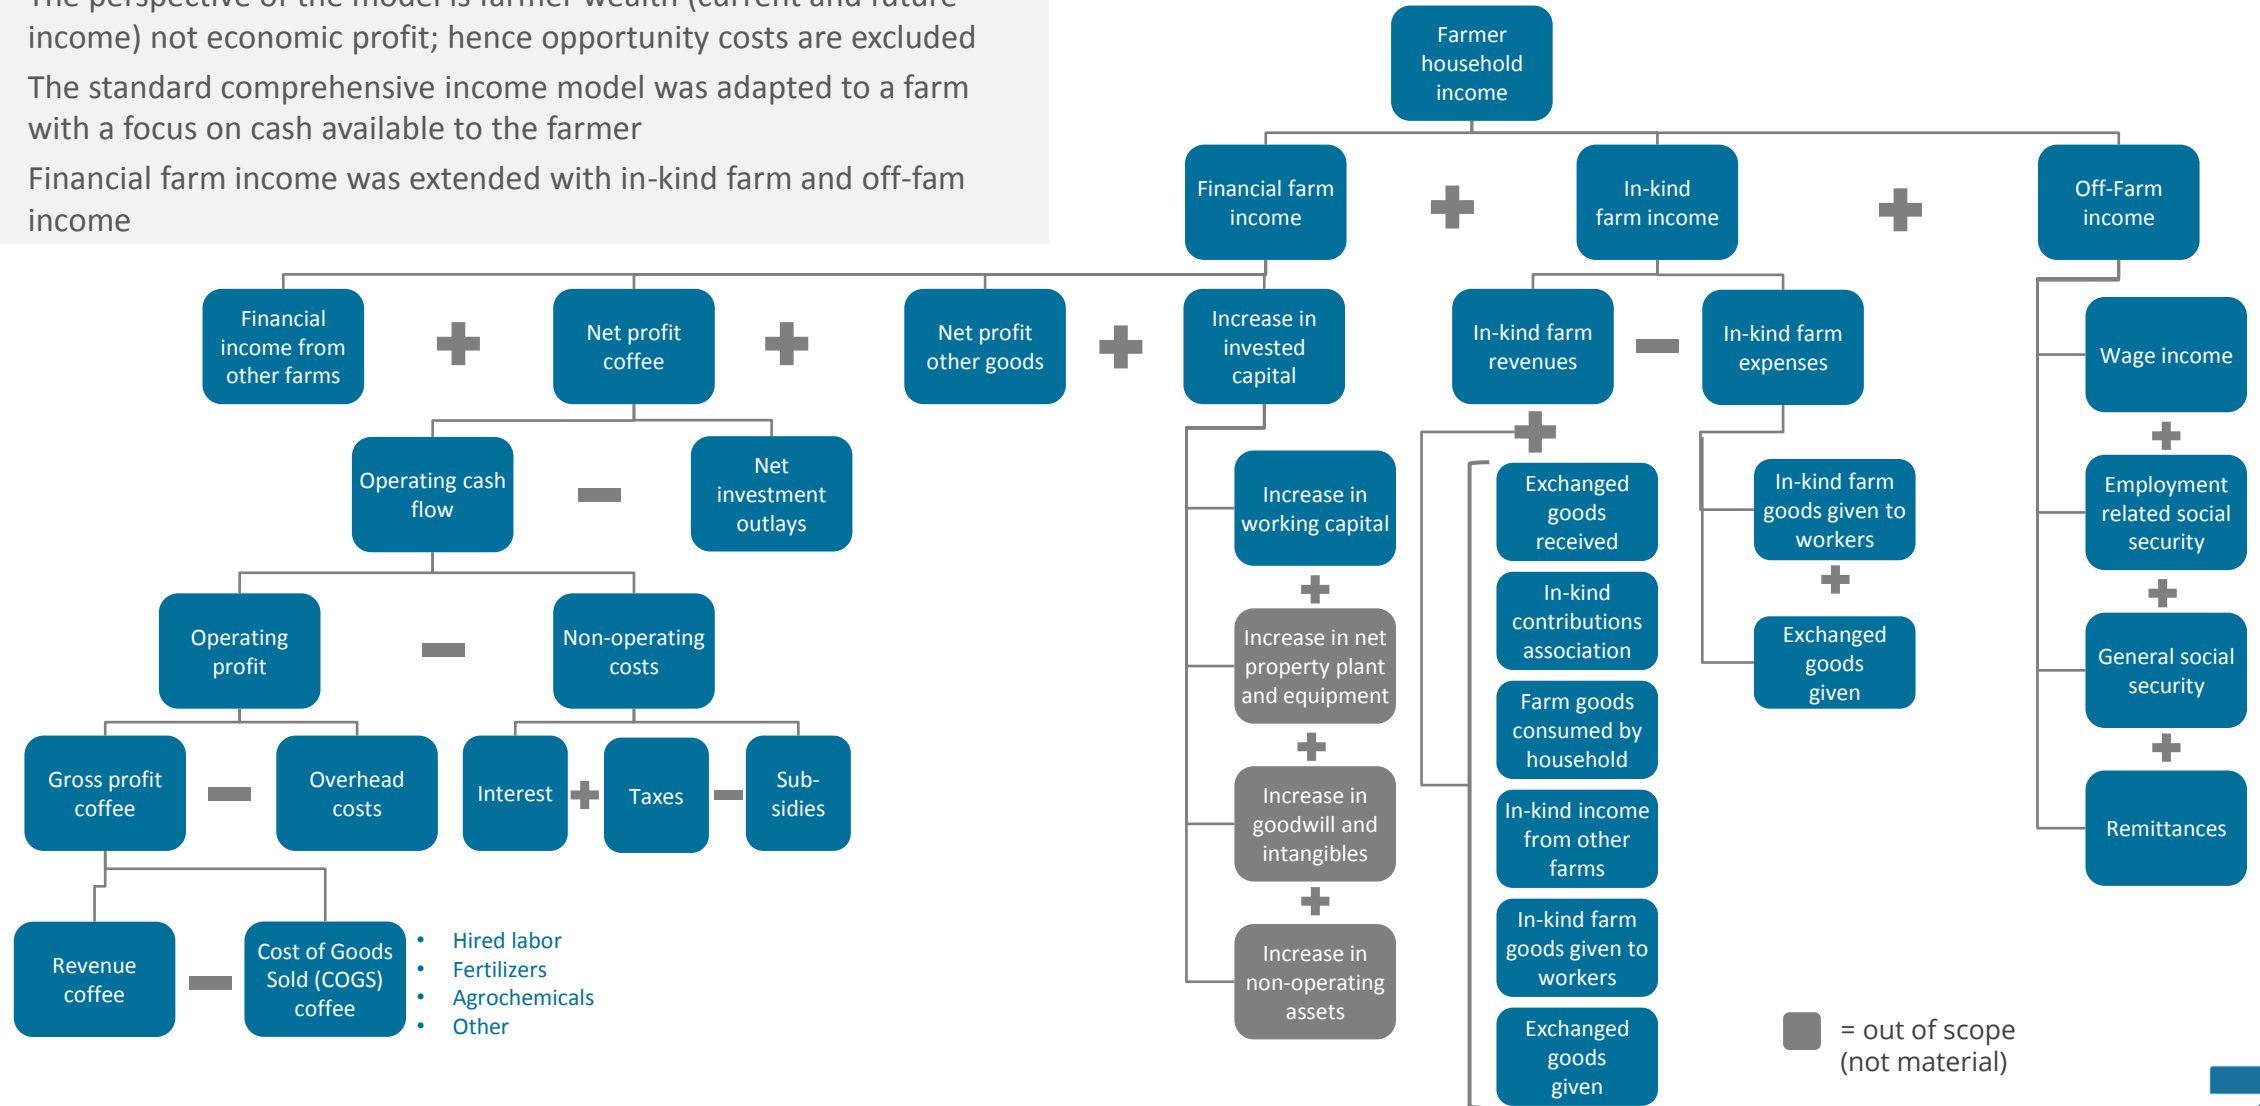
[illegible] income) not economic profit; hence opportunity costs are excluded

The standard comprehensive income model was adapted to a farm with a focus on cash available to the farmer

Financial farm income was extended with in-kind farm and off-fam income

Farmer household income

Financial farm income
In-kind farm income
Off-Farm income

Financial income from other farms
Net profit coffee
Net profit other goods
Increase in invested capital
In-kind farm revenues
In-kind farm expenses
Wage income

Operating cash flow
Net investment outlays

Increase in working capital
Increase in net property plant and equipment
Increase in goodwill and intangibles
Increase in non-operating assets

Exchanged goods received
In-kind contributions association
Farm goods consumed by household
In-kind income from other farms
In-kind farm goods given to workers
Exchanged goods given

In-kind farm goods given to workers
Exchanged goods given

Employment related social security
General social security
Remittances

Operating profit
Non-operating costs

Gross profit coffee
Overhead costs
Interest
Taxes
Sub-sidies

Revenue coffee
Cost of Goods Sold (COGS) coffee

• Hired labor
• Fertilizers
• Agrochemicals
• Other

= out of scope (not material)